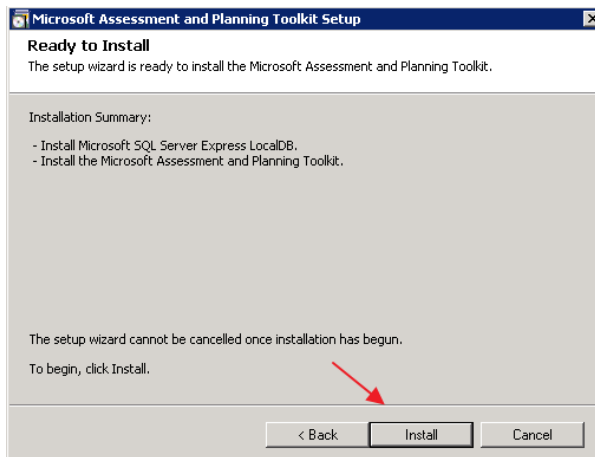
Microsoft Assessment and Planning Toolkit Setup

Ready to Install

The setup wizard is ready to install the Microsoft Assessment and Planning Toolkit.

Installation Summary:

- Install Microsoft SQL Server Express LocalDB.
- Install the Microsoft Assessment and Planning Toolkit.

The setup wizard cannot be cancelled once installation has begun.

To begin, click Install.

< Back Install Cancel